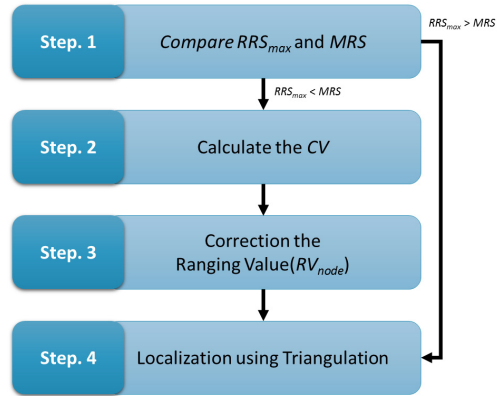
Step. 1

Compare $RRS_{max}$ and $MRS$

$RRS_{max} > MRS$

$RRS_{max} < MRS$

Step. 2

Calculate the $CV$

Step. 3

Correction the Ranging Value($RV_{node}$)

Step. 4

Localization using Triangulation